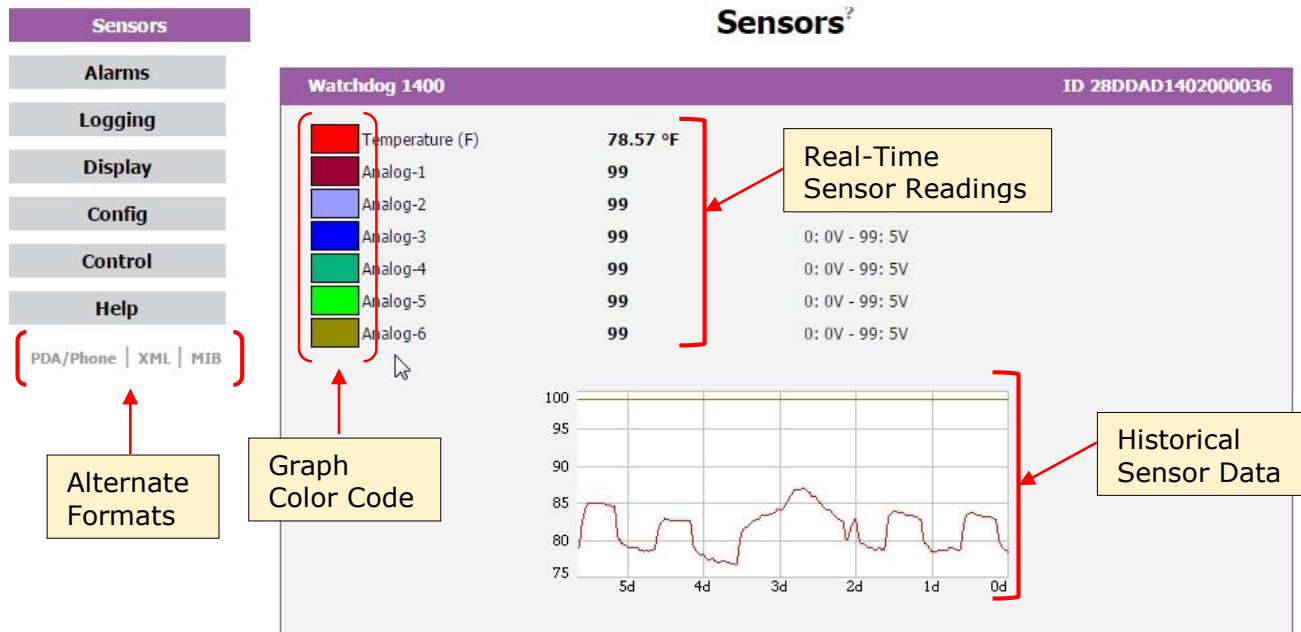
Sensors

Alarms

Logging

Display

Config

Control

Help

PDA/Phone | XML | MIB

Alternate Formats

Sensors?

Watchdog 1400

ID 28DDAD1402000036

| | | | |
|---|---|---|---|
| | Temperature (F) | 78.57 °F | |
| | Analog-1 | 99 | |
| | Analog-2 | 99 | |
| | Analog-3 | 99 | 0: 0V - 99: 5V |
| | Analog-4 | 99 | 0: 0V - 99: 5V |
| | Analog-5 | 99 | 0: 0V - 99: 5V |
| | Analog-6 | 99 | 0: 0V - 99: 5V |

Real-Time Sensor Readings

Graph Color Code

100
95
90
85
80
75
5d
4d
3d
2d
1d
0d

Historical Sensor Data